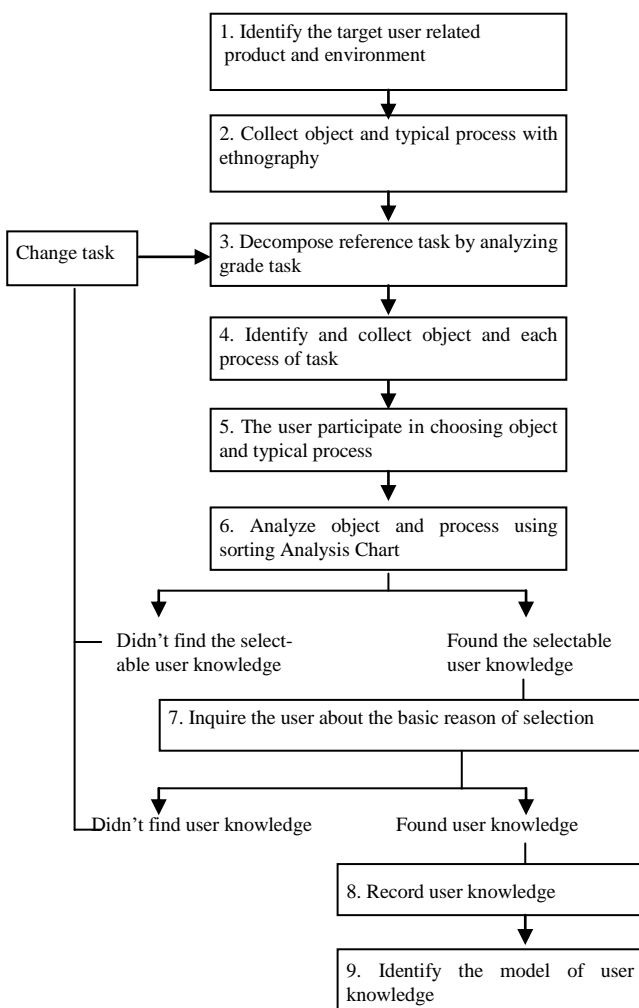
1. Identify the target user related product and environment

2. Collect object and typical process with ethnography

Change task

3. Decompose reference task by analyzing grade task

4. Identify and collect object and each process of task

5. The user participate in choosing object and typical process

6. Analyze object and process using sorting Analysis Chart

Didn't find the selectable user knowledge

Found the selectable user knowledge

7. Inquire the user about the basic reason of selection

Didn't find user knowledge

Found user knowledge

8. Record user knowledge

9. Identify the model of user knowledge